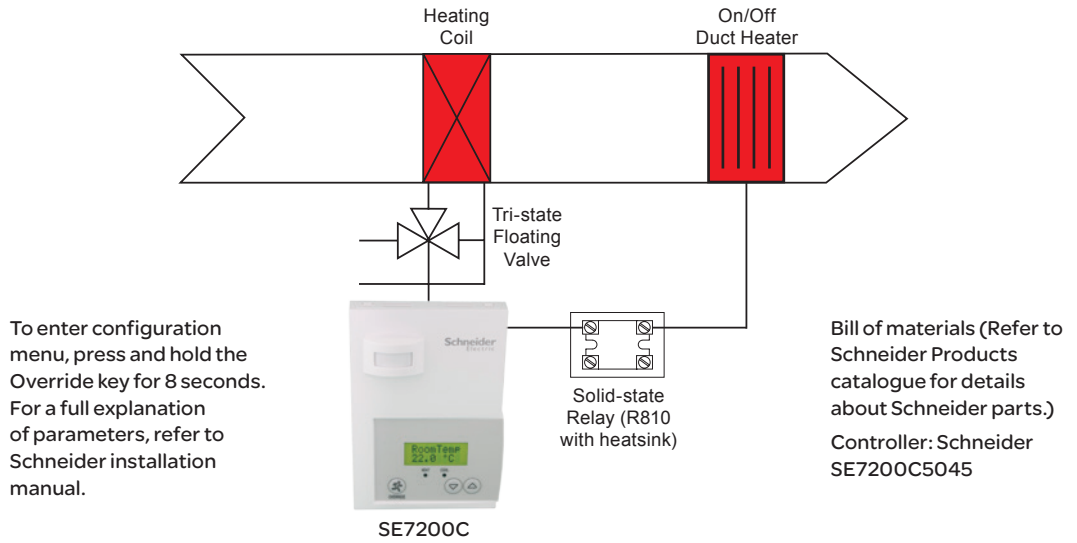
Heating Coil

On/Off Duct Heater

Tri-state Floating Valve

To enter configuration menu, press and hold the Override key for 8 seconds. For a full explanation of parameters, refer to Schneider installation manual.

Schneider Electric

RoomTemp 22.0 °C

Solid-state Relay (R810 with heatsink)

Bill of materials (Refer to Schneider Products catalogue for details about Schneider parts.)

Controller: Schneider SE7200C5045

SE7200C